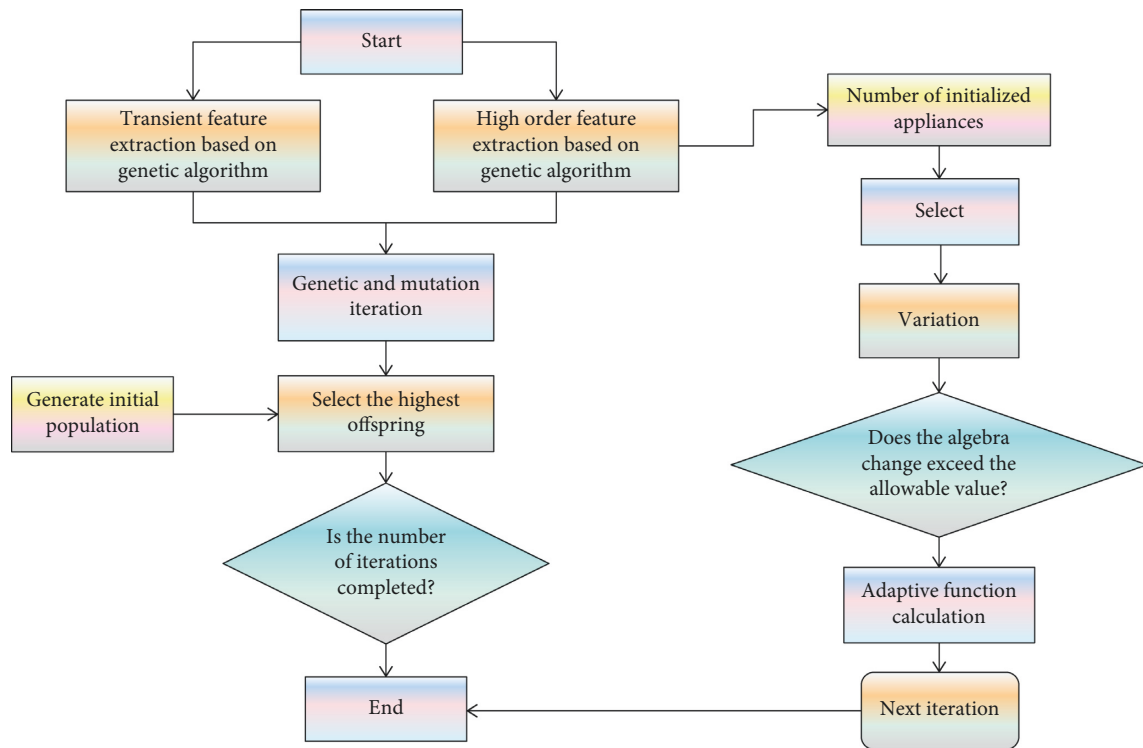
Start

Transient feature extraction based on genetic algorithm

High order feature extraction based on genetic algorithm

Number of initialized appliances

Select

Genetic and mutation iteration

Variation

Generate initial population

Select the highest offspring

Does the algebra change exceed the allowable value?

Is the number of iterations completed?

Adaptive function calculation

End

Next iteration